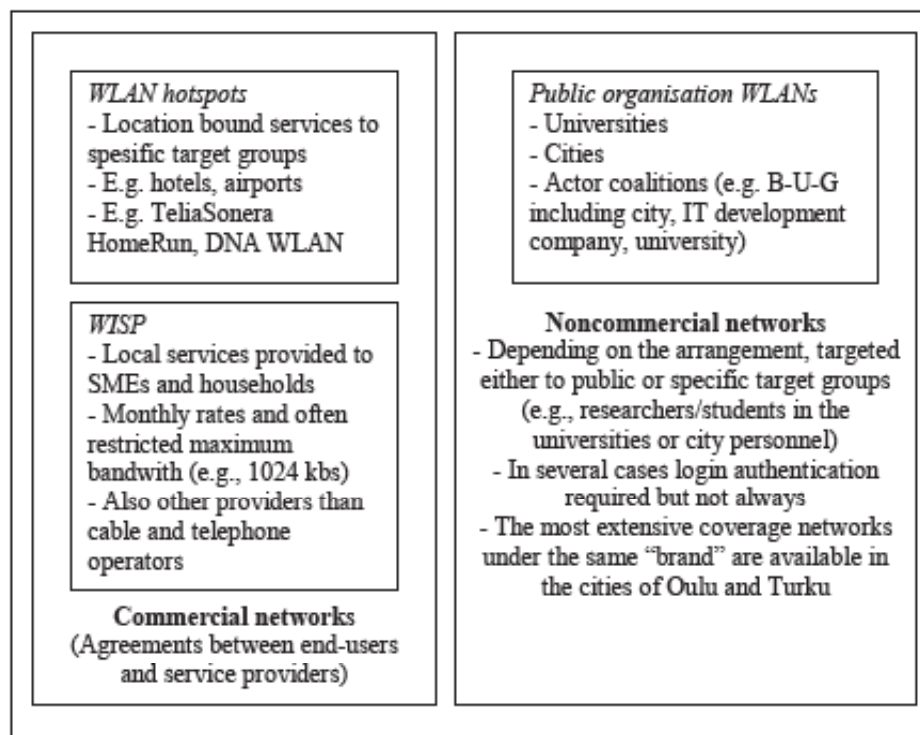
*WLAN hotspots*
- Location bound services to spesific target groups
- E.g. hotels, airports
- E.g. TeliaSonera HomeRun, DNA WLAN

*WISP*
- Local services provided to SMEs and households
- Monthly rates and often restricted maximum bandwith (e.g., 1024 kbs)
- Also other providers than cable and telephone operators

**Commercial networks**
(Agreements between end-users and service providers)

*Public organisation WLANs*
- Universities
- Cities
- Actor coalitions (e.g. B-U-G including city, IT development company, university)

**Noncommercial networks**
- Depending on the arrangement, targeted either to public or specific target groups (e.g., researchers/students in the universities or city personnel)
- In several cases login authentication required but not always
- The most extensive coverage networks under the same "brand" are available in the cities of Oulu and Turku